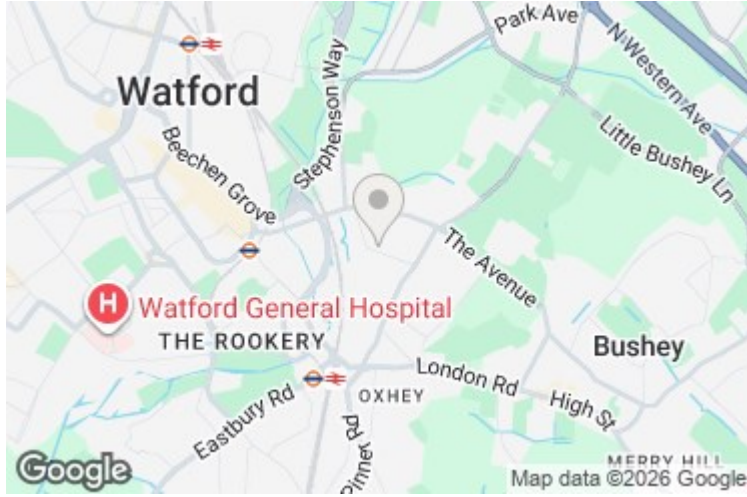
Park Ave
N Western Ave
Watford
Stephenson Way
Little Bushey Ln
Beechen Grove
The Avenue
Watford General Hospital
THE ROOKERY
Bushey
London Rd
Eastbury Rd
OXHEY
High St
Pinner Rd
MERRY HILL
Google
Map data ©2026 Google